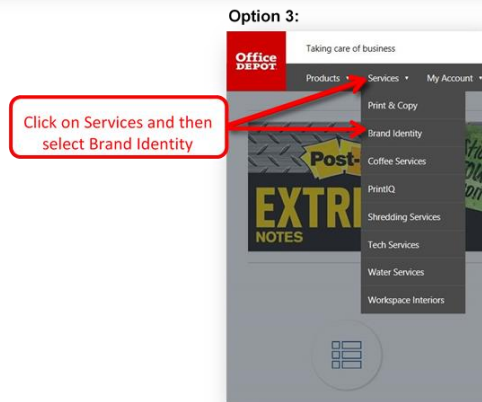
Option 3:

Office DEPOT

Taking care of business

Products ▾ Services ▾ My Account ▾

Click on Services and then select Brand Identity

Print & Copy
Brand Identity
Coffee Services
PrintIQ
Shredding Services
Tech Services
Water Services
Workspace Interiors

Post-it

EXTR

NOTES